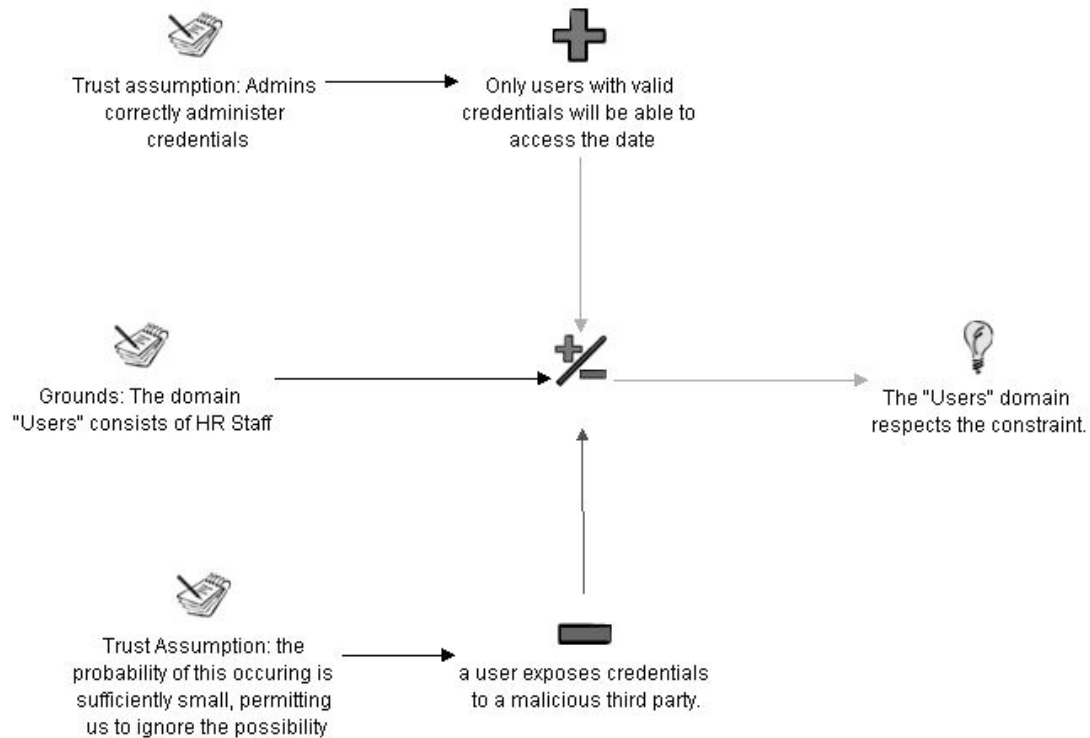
Trust assumption: Admins correctly administer credentials

Only users with valid credentials will be able to access the date

Grounds: The domain "Users" consists of HR Staff

The "Users" domain respects the constraint.

Trust Assumption: the probability of this occuring is sufficiently small, permitting us to ignore the possibility

a user exposes credentials to a malicious third party.